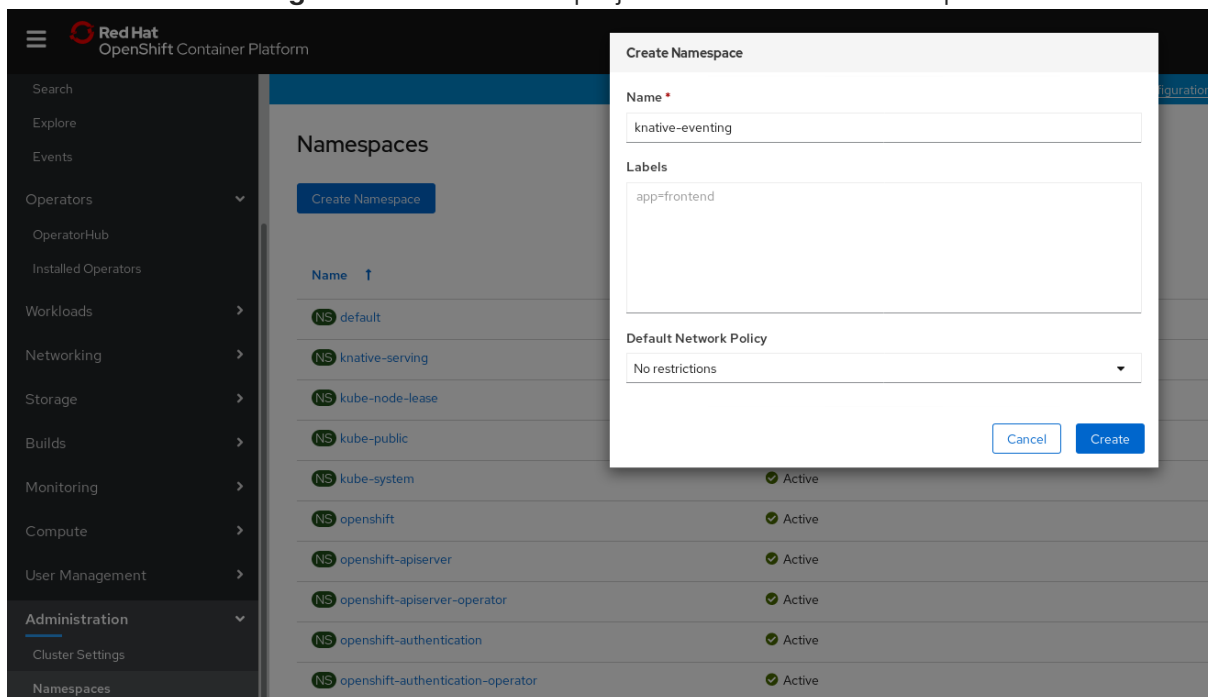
Red Hat
OpenShift Container Platform

Search
Explore
Events
Operators
OperatorHub
Installed Operators
Workloads
Networking
Storage
Builds
Monitoring
Compute
User Management
Administration
Cluster Settings
Namespaces

Namespaces

Create Namespace

| Name ↑ | |
|---|---|
| NS default | |
| NS knative-serving | |
| NS kube-node-lease | |
| NS kube-public | |
| NS kube-system | Active |
| NS openshift | Active |
| NS openshift-apiserver | Active |
| NS openshift-apiserver-operator | Active |
| NS openshift-authentication | Active |
| NS openshift-authentication-operator | Active |

figuration

Create Namespace

Name *
knative-eventing

Labels
app=frontend

Default Network Policy
No restrictions

Cancel
Create